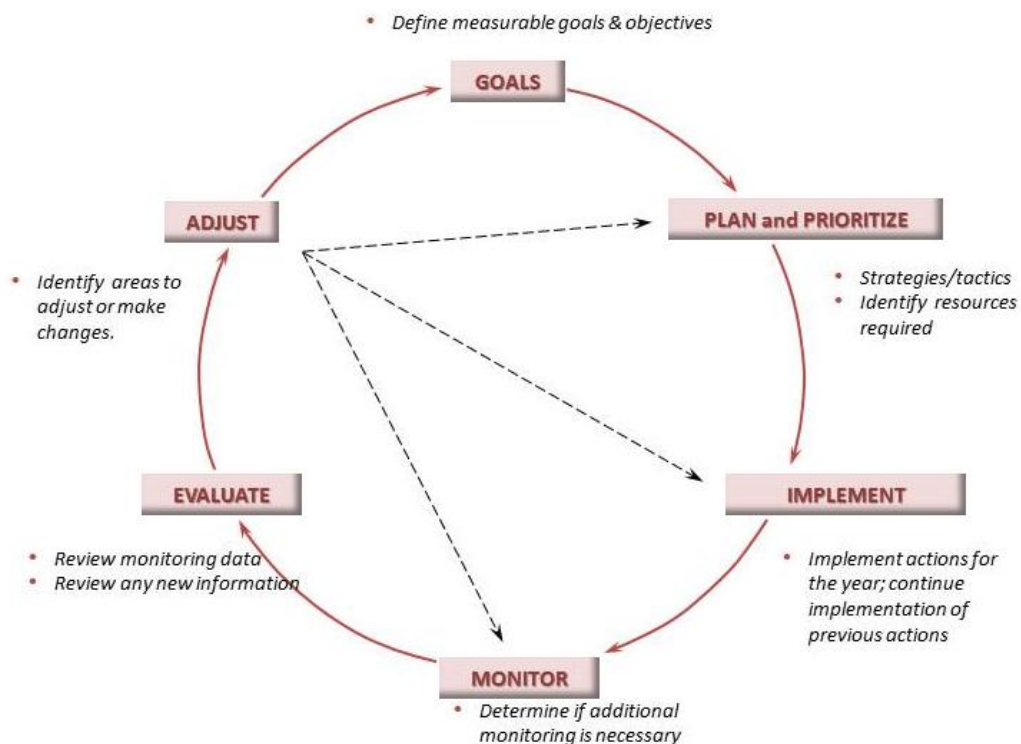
• Define measurable goals & objectives

GOALS

PLAN and PRIORITIZE

• Strategies/tactics
• Identify resources required

IMPLEMENT

• Implement actions for the year; continue implementation of previous actions

MONITOR

• Determine if additional monitoring is necessary

EVALUATE

• Review monitoring data
• Review any new information

ADJUST

• Identify areas to adjust or make changes.